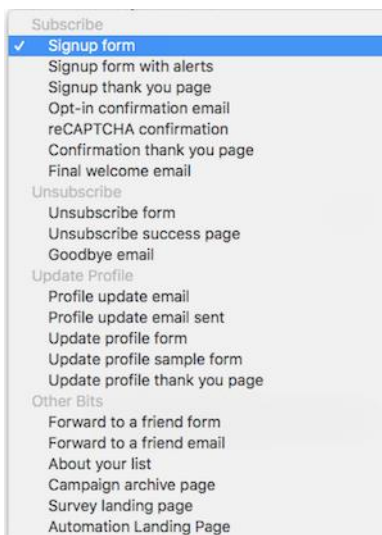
Subscribe
✓ Signup form
Signup form with alerts
Signup thank you page
Opt-in confirmation email
reCAPTCHA confirmation
Confirmation thank you page
Final welcome email
Unsubscribe
Unsubscribe form
Unsubscribe success page
Goodbye email
Update Profile
Profile update email
Profile update email sent
Update profile form
Update profile sample form
Update profile thank you page
Other Bits
Forward to a friend form
Forward to a friend email
About your list
Campaign archive page
Survey landing page
Automation Landing Page